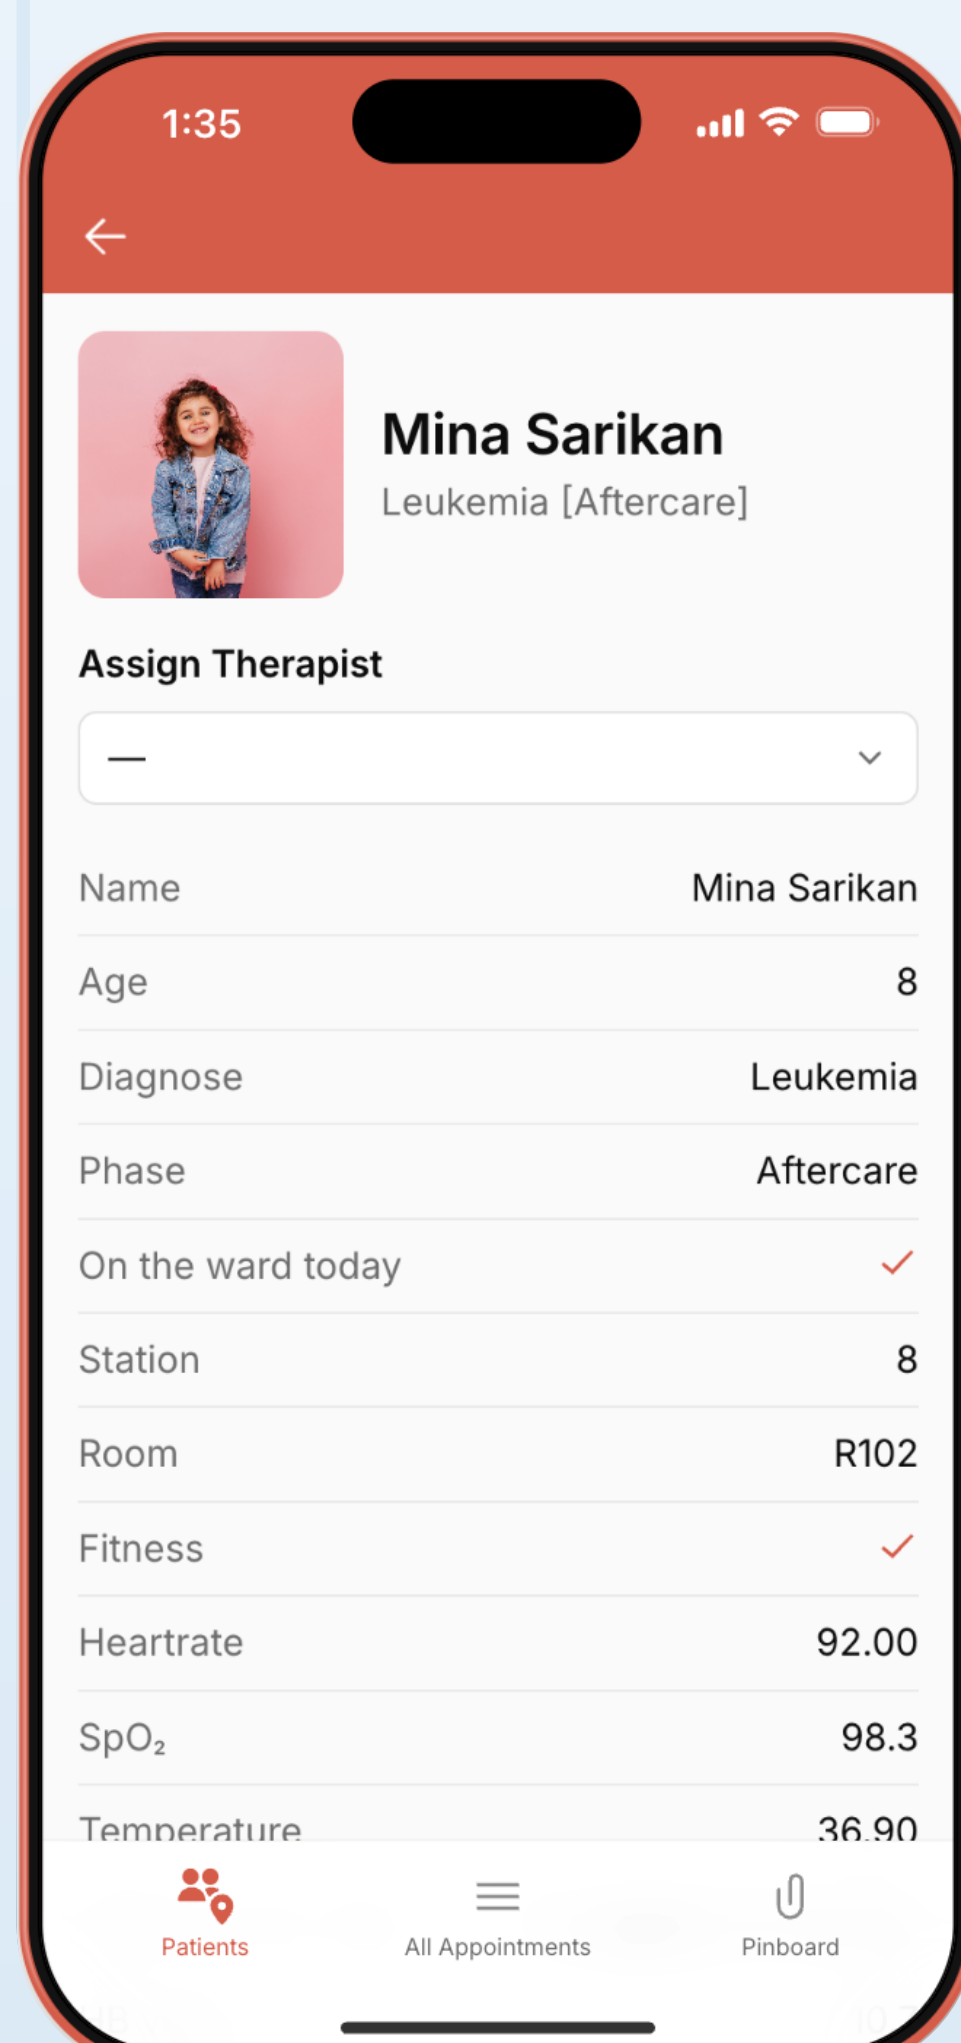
1:35

Mina Sarikan
Leukemia [Aftercare]

Assign Therapist

—

| | |
|---|---|
| Name | Mina Sarikan |
| Age | 8 |
| Diagnose | Leukemia |
| Phase | Aftercare |
| On the ward today | ✓ |
| Station | 8 |
| Room | R102 |
| Fitness | ✓ |
| Heartrate | 92.00 |
| $SpO_2$ | 98.3 |
| Temperature | 36.90 |

Patients
All Appointments
Pinboard